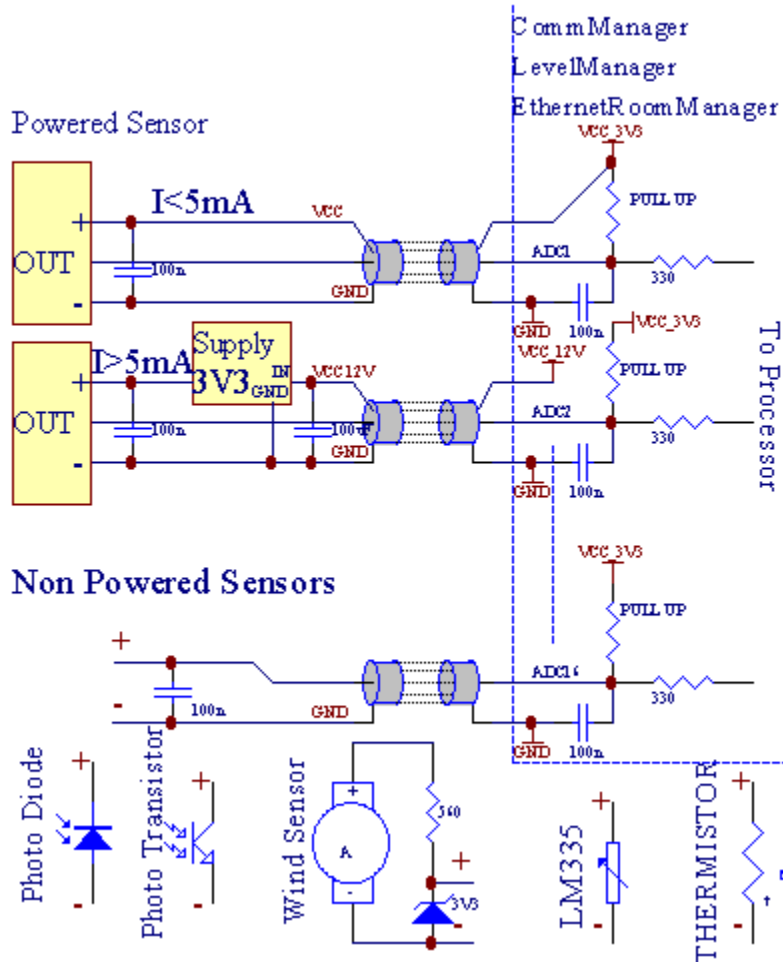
CommManager
LevelManager
EthernetRoomManager

Powered Sensor

VCC_3V3
I<5mA
PULL UP
VCC
+
OUT
ADC1
100n
330
-
GND
GND
100n
VCC_3V3
Supply
I>5mA
3V3
IN
VCC12V
VCC_12V
+
GND
PULL UP
OUT
100n
100nF
ADC2
330
-
GND
GND
100n
To Processor

Non Powered Sensors

VCC_3V3
PULL UP
+
ADC16
100n
330
-
GND
GND
100n

+
Photo Diode
-
Photo Transistor
+
-
Wind Sensor
+
A
-
560
+
3V3
-
+
LM335
-
+
THERMISTOR
-